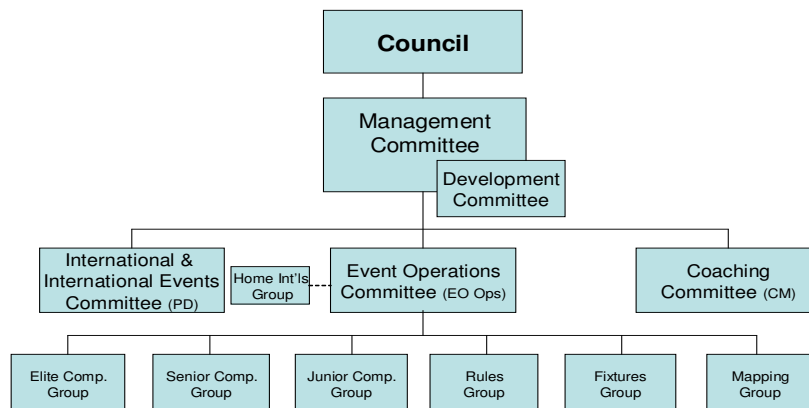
Council

Management Committee

Development Committee

International & International Events Committee (PD)

Home Int'ls Group

Event Operations Committee (EO Ops)

Coaching Committee (CM)

Elite Comp. Group

Senior Comp. Group

Junior Comp. Group

Rules Group

Fixtures Group

Mapping Group